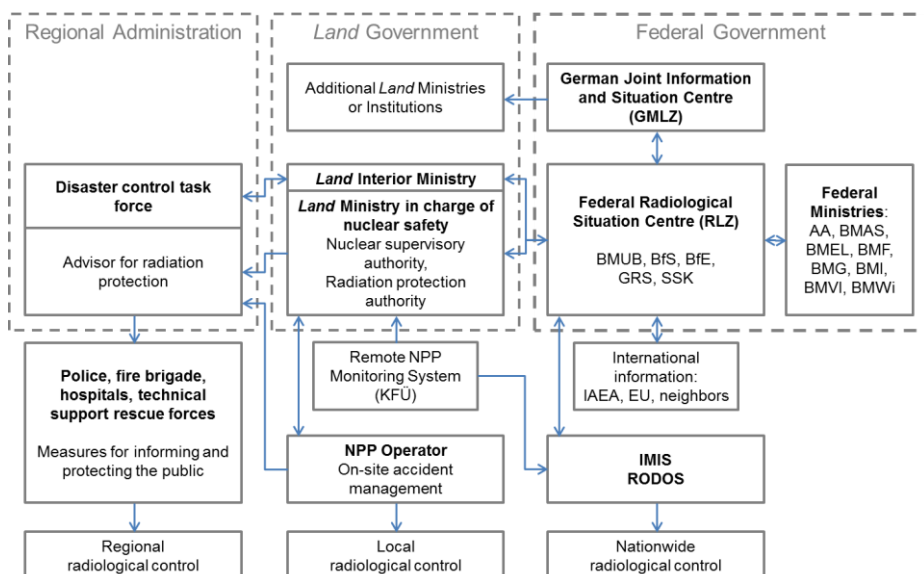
Regional Administration

*Land* Government

Federal Government

Additional *Land* Ministries or Institutions

**German Joint Information and Situation Centre (GMLZ)**

**Disaster control task force**

Advisor for radiation protection

***Land* Interior Ministry**

***Land* Ministry in charge of nuclear safety**
Nuclear supervisory authority,
Radiation protection authority

**Federal Radiological Situation Centre (RLZ)**

BMUB, BfS, BfE, GRS, SSK

**Federal Ministries**:
AA, BMAS, BMEL, BMF, BMG, BMI, BMVI, BMWi

**Police, fire brigade, hospitals, technical support rescue forces**

Measures for informing and protecting the public

Remote NPP Monitoring System (KFÜ)

International information:
IAEA, EU, neighbors

**NPP Operator**
On-site accident management

**IMIS**
**RODOS**

Regional radiological control

Local radiological control

Nationwide radiological control